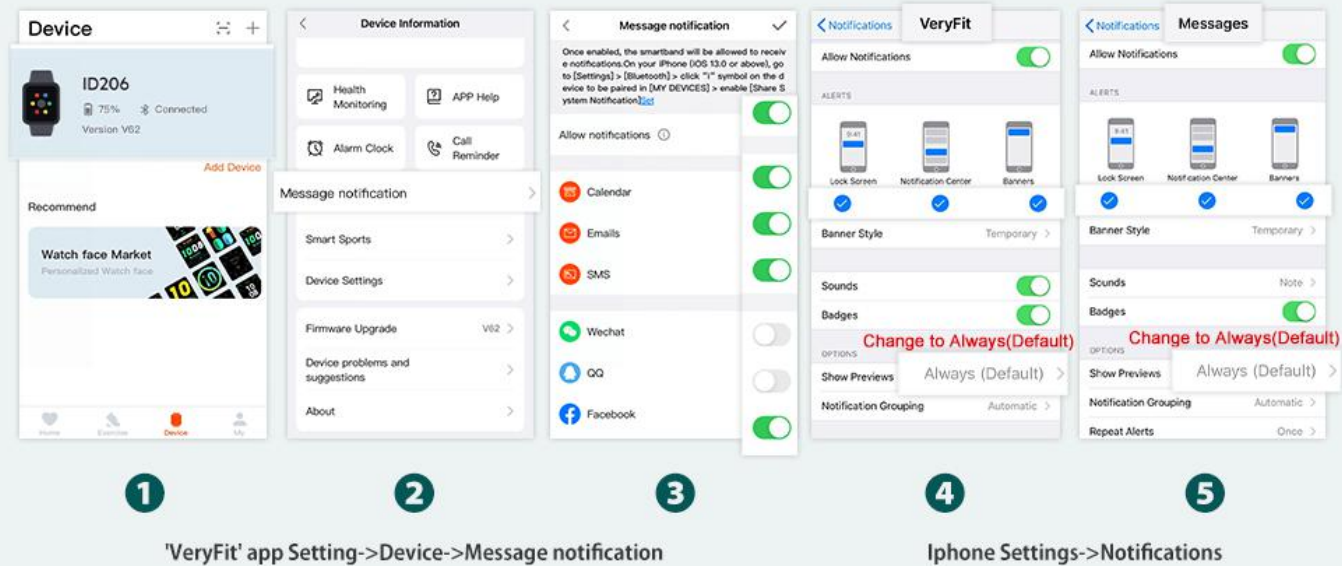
Device

ID206
75% Connected
Version V62
Add Device
Recommend
Watch face Market
Personalized Watch face
Home Exercise Device My

Device Information
Health Monitoring
APP Help
Alarm Clock
Call Reminder
Message notification
Smart Sports
Device Settings
Firmware Upgrade V62
Device problems and suggestions
About

Message notification
Once enabled, the smartband will be allowed to receive notifications.On your iPhone (iOS 13.0 or above), go to [Settings] > [Bluetooth] > click "i" symbol on the device to be paired in [MY DEVICES] > enable [Share System Notification]Set
Allow notifications
Calendar
Emails
SMS
Wechat
QQ
Facebook

Notifications VeryFit
Allow Notifications
ALERTS
9:41
Lock Screen Notification Center Banners
Banner Style Temporary
Sounds
Badges
Change to Always(Default)
OPTIONS
Show Previews Always (Default)
Notification Grouping Automatic

Notifications Messages
Allow Notifications
ALERTS
9:41
Lock Screen Notification Center Banners
Banner Style Temporary
Sounds Note
Badges
Change to Always(Default)
OPTIONS
Show Previews Always (Default)
Notification Grouping Automatic
Repeat Alerts Once

1 2 3 4 5

'VeryFit' app Setting->Device->Message notification

Iphone Settings->Notifications